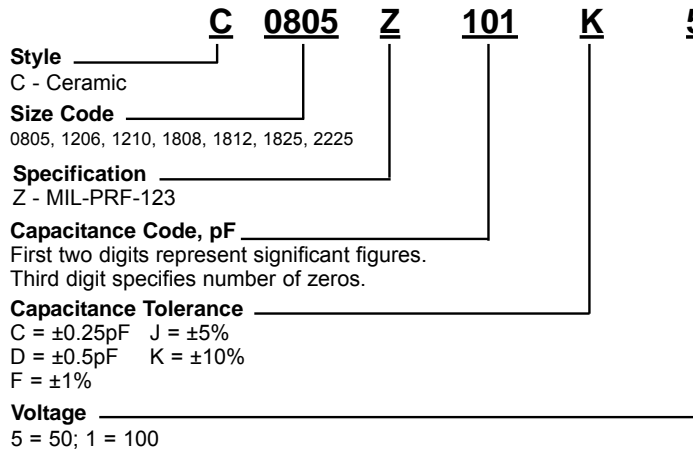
C 0805 Z 101 K 5

Style
C - Ceramic

Size Code
0805, 1206, 1210, 1808, 1812, 1825, 2225

Specification
Z - MIL-PRF-123

Capacitance Code, pF
First two digits represent significant figures.
Third digit specifies number of zeros.

Capacitance Tolerance
C = ±0.25pF J = ±5%
D = ±0.5pF K = ±10%
F = ±1%

Voltage
5 = 50; 1 = 100